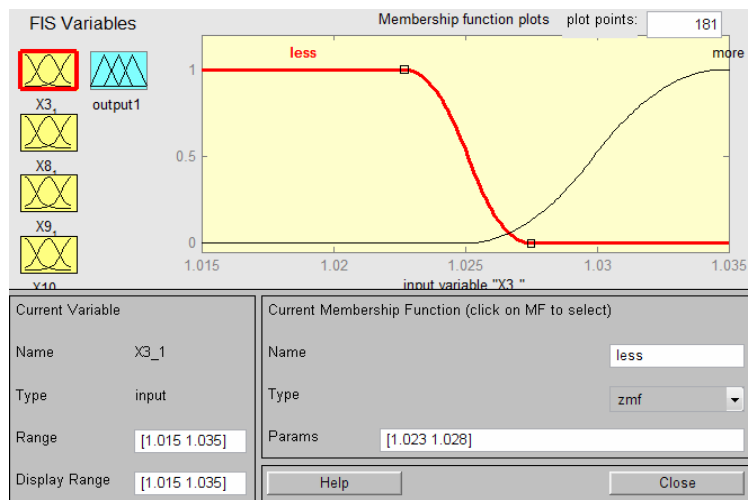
FIS Variables

Membership function plots plot points: 181

X3
output1
X8
X9
X10

less
more

1
0.5
0

1.015 1.02 1.025 1.03 1.035

input variable "X3_"

Current Variable

Name X3_1

Type input

Range [1.015 1.035]

Display Range [1.015 1.035]

Current Membership Function (click on MF to select)

Name less

Type zmf

Params [1.023 1.028]

Help

Close